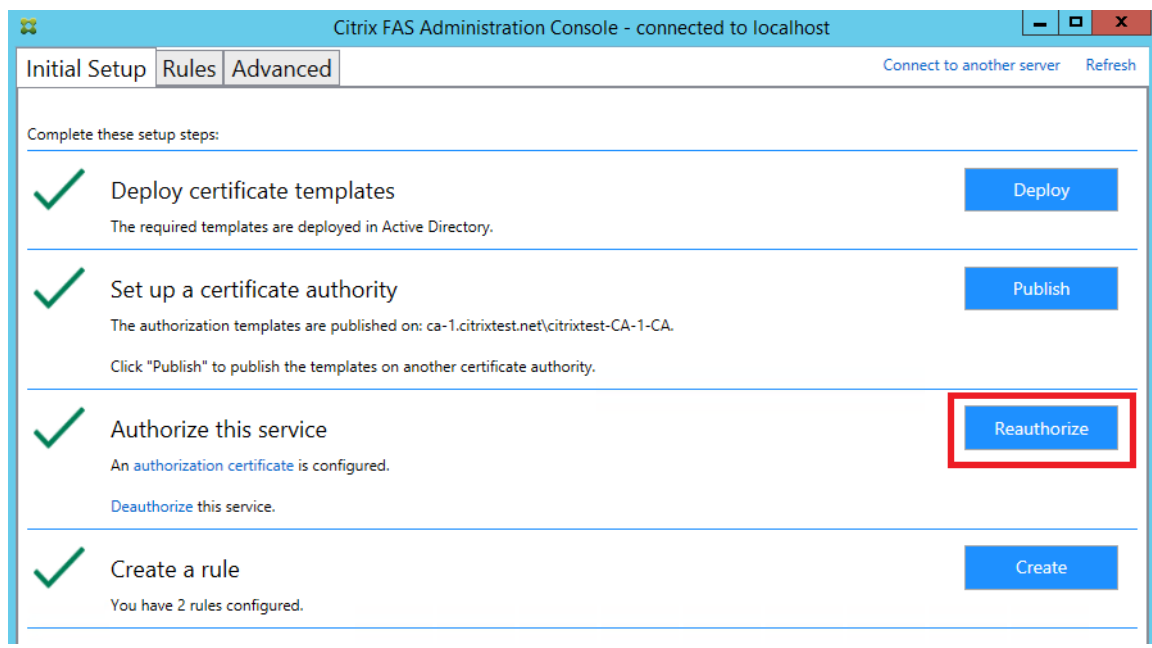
Citrix FAS Administration Console - connected to localhost

Initial Setup | Rules | Advanced

Connect to another server   Refresh

Complete these setup steps:

Deploy certificate templates
The required templates are deployed in Active Directory.
Deploy

Set up a certificate authority
The authorization templates are published on: ca-1.citrixtest.net\citrixtest-CA-1-CA.

Click "Publish" to publish the templates on another certificate authority.
Publish

Authorize this service
An authorization certificate is configured.

Deauthorize this service.
Reauthorize

Create a rule
You have 2 rules configured.
Create